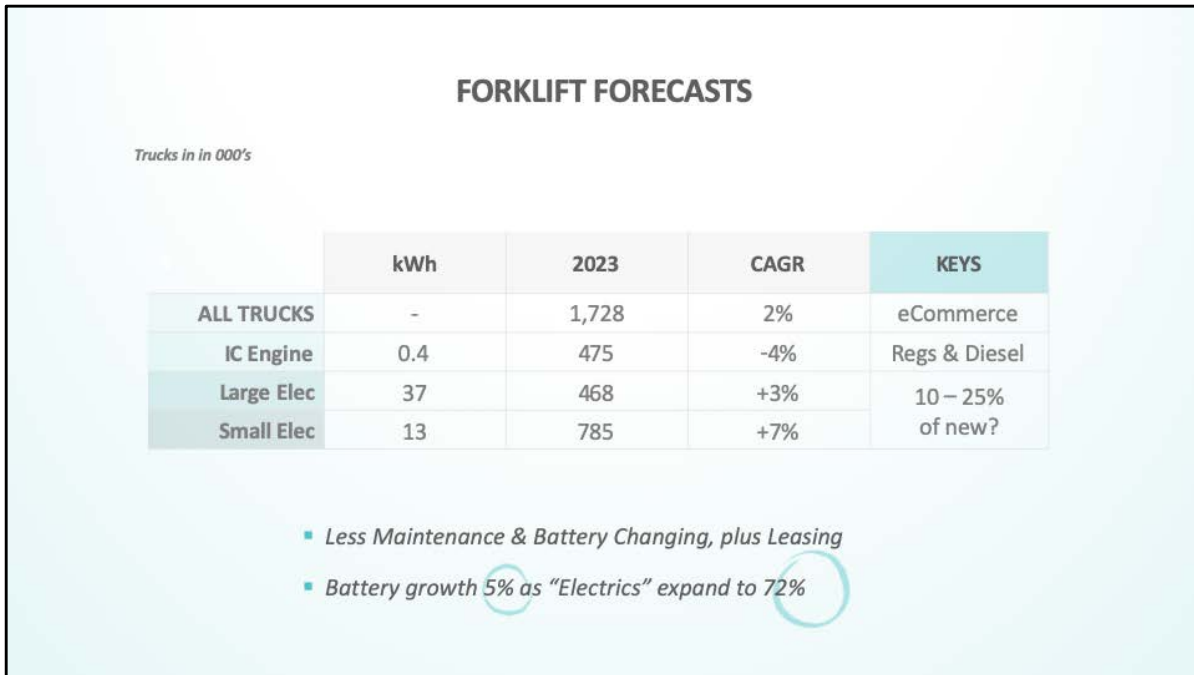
FORKLIFT FORECASTS

Trucks in in 000's

| | kWh | 2023 | CAGR | KEYS |
|---|---|---|---|---|
| ALL TRUCKS | - | 1,728 | 2% | eCommerce |
| IC Engine | 0.4 | 475 | -4% | Regs & Diesel |
| Large Elec | 37 | 468 | +3% | 10 – 25% of new? |
| Small Elec | 13 | 785 | +7% | |

- Less Maintenance & Battery Changing, plus Leasing
- Battery growth 5% as "Electrics" expand to 72%